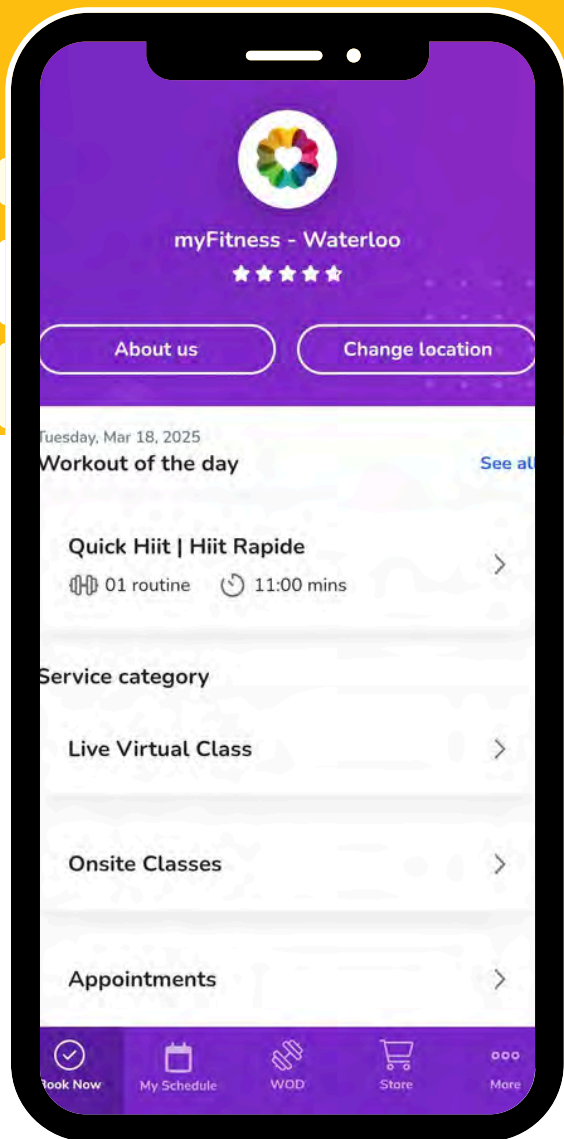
myFitness - Waterloo

About us

Change location

Tuesday, Mar 18, 2025

Workout of the day

See all

Quick Hiit | Hiit Rapide

01 routine

11:00 mins

Service category

Live Virtual Class

Onsite Classes

Appointments

Book Now

My Schedule

WOD

Store

More